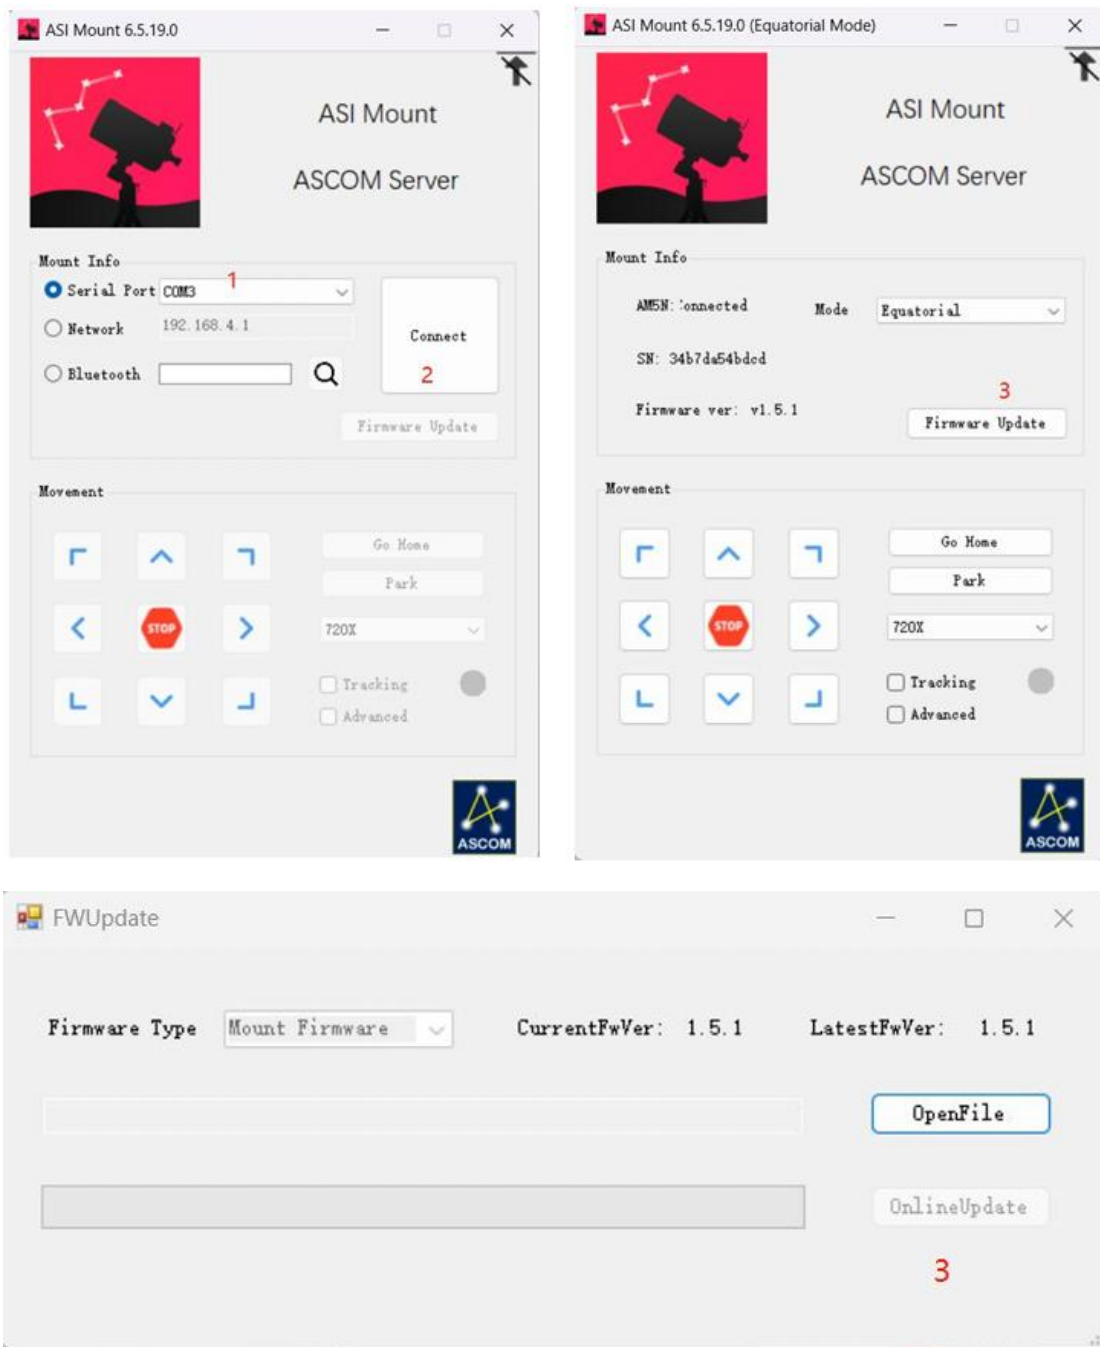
ASI Mount 6.5.19.0

ASI Mount

ASCOM Server

Mount Info

Serial Port COM3 1

Network 192.168.4.1

Bluetooth

Connect

2

Firmware Update

Movement

STOP

Go Home

Park

720X

Tracking

Advanced

ASCOM

ASI Mount 6.5.19.0 (Equatorial Mode)

ASI Mount

ASCOM Server

Mount Info

AM5N: Connected

Mode Equatorial

SN: 34b7da54bdcd

Firmware ver: v1.5.1

3

Firmware Update

Movement

STOP

Go Home

Park

720X

Tracking

Advanced

ASCOM

FWUpdate

Firmware Type Mount Firmware

CurrentFwVer: 1.5.1

LatestFwVer: 1.5.1

OpenFile

OnlineUpdate

3